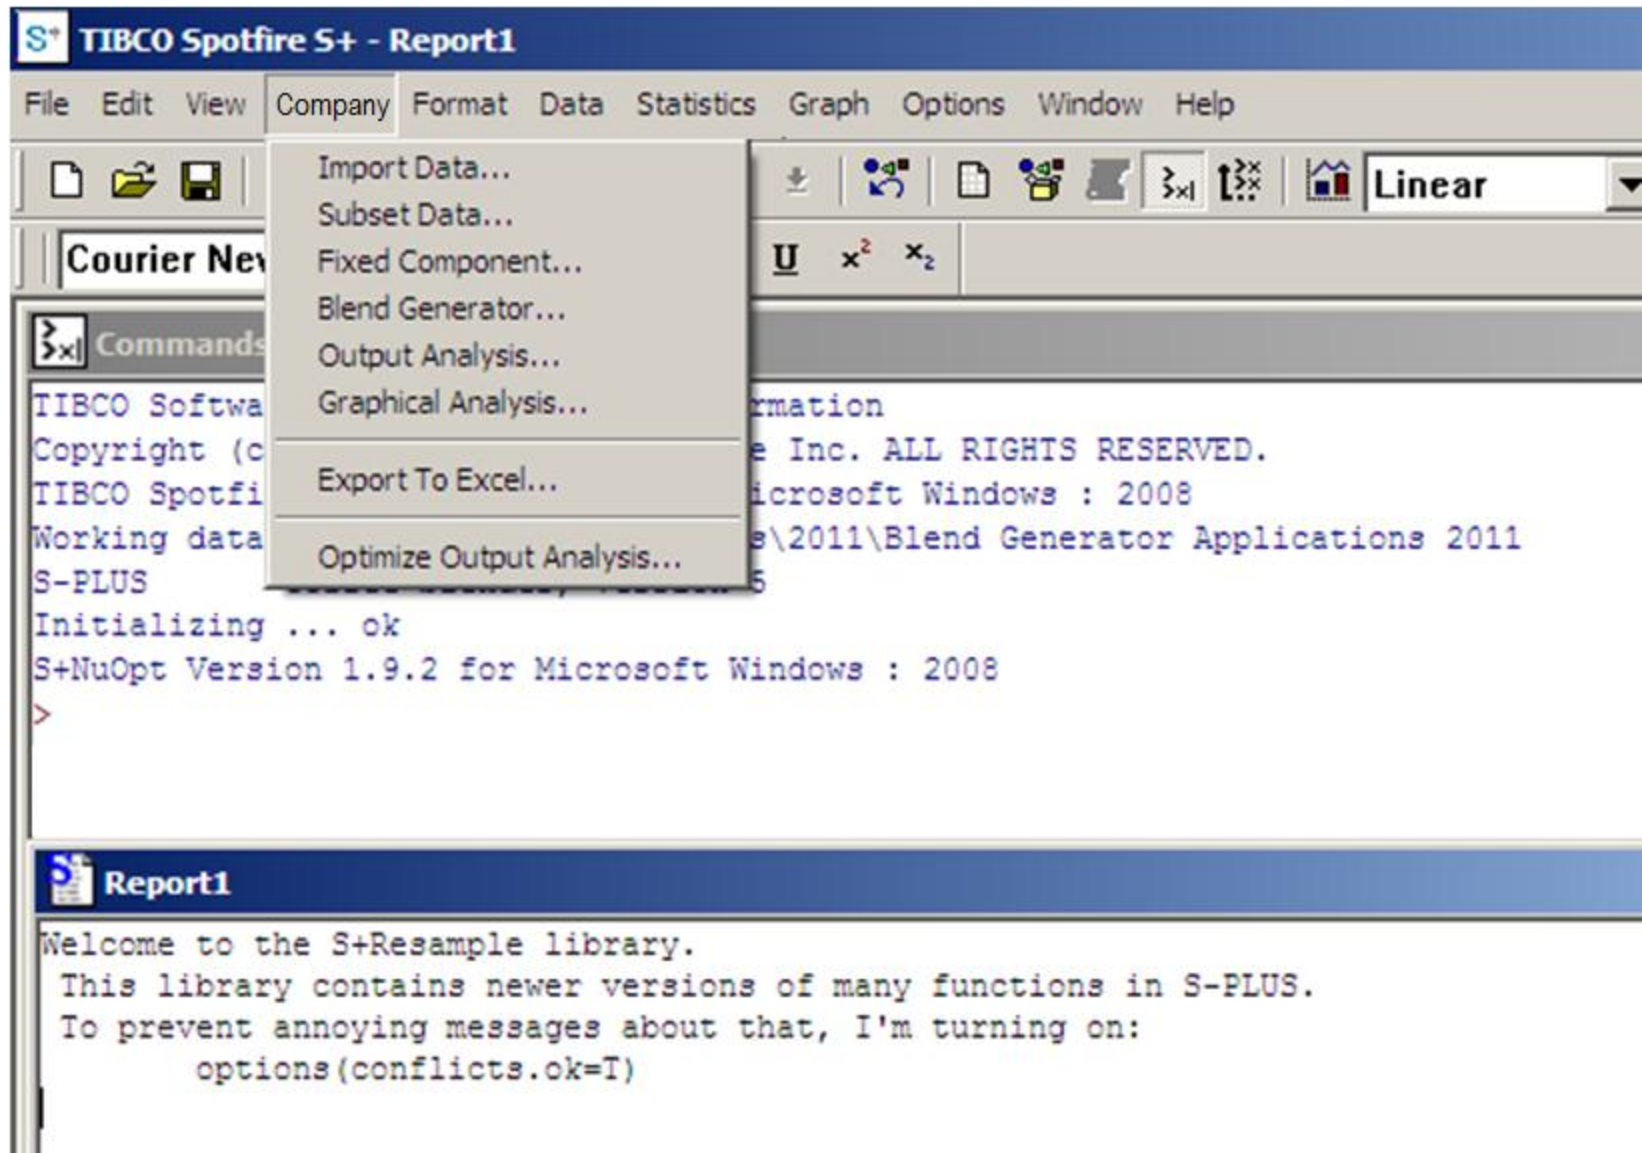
TIBCO Spotfire S+ - Report1

File Edit View Company Format Data Statistics Graph Options Window Help

Linear

Courier Nev

U $x^2$ $x_2$

Import Data...
Subset Data...
Fixed Component...
Blend Generator...
Output Analysis...
Graphical Analysis...
Export To Excel...
Optimize Output Analysis...

Commands

TIBCO Softwa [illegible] rmation
Copyright (c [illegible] e Inc. ALL RIGHTS RESERVED.
TIBCO Spotfi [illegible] icrosoft Windows : 2008
Working data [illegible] e\2011\Blend Generator Applications 2011
S-PLUS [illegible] 5
Initializing ... ok
S+NuOpt Version 1.9.2 for Microsoft Windows : 2008
>

Report1

Welcome to the S+Resample library.
This library contains newer versions of many functions in S-PLUS.
To prevent annoying messages about that, I'm turning on:
options(conflicts.ok=T)